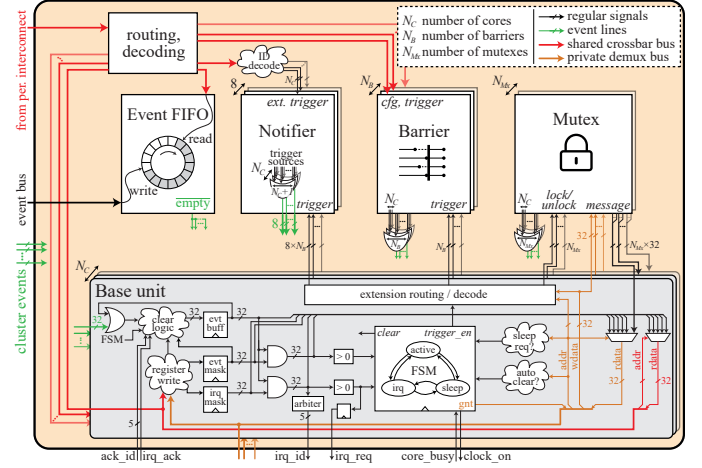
$N_C$ number of cores
$N_B$ number of barriers
$N_{Mx}$ number of mutexes
regular signals
event lines
shared crossbar bus
private demux bus

from per. interconnect
routing, decoding
ID decode
8
$N_C$
$N_B$
$N_{Mx}$
Event FIFO
read
write
empty
event bus
ext. trigger
Notifier
trigger sources
$N_C$
$N_C+1$
trigger
8
$8 \times N_B$
cfg, trigger
Barrier
$N_C$
trigger
$N_B$
Mutex
$N_C$
lock/unlock
message
$N_{Mx}$
$N_{Mx} \times 32$
cluster events
$N_C$
Base unit
extension routing / decode
32
FSM
clear logic
32
evt buff
32
register write
evt mask
irq mask
32
32
$> 0$
$> 0$
arbiter
clear
trigger_en
active
FSM
irq
sleep
sleep req
auto clear?
gnt
addr
wdata
32
rdata
32
addr
rdata
wdata
5
ack_id
irq_ack
irq_id
irq_req
core_busy
clock_on
5